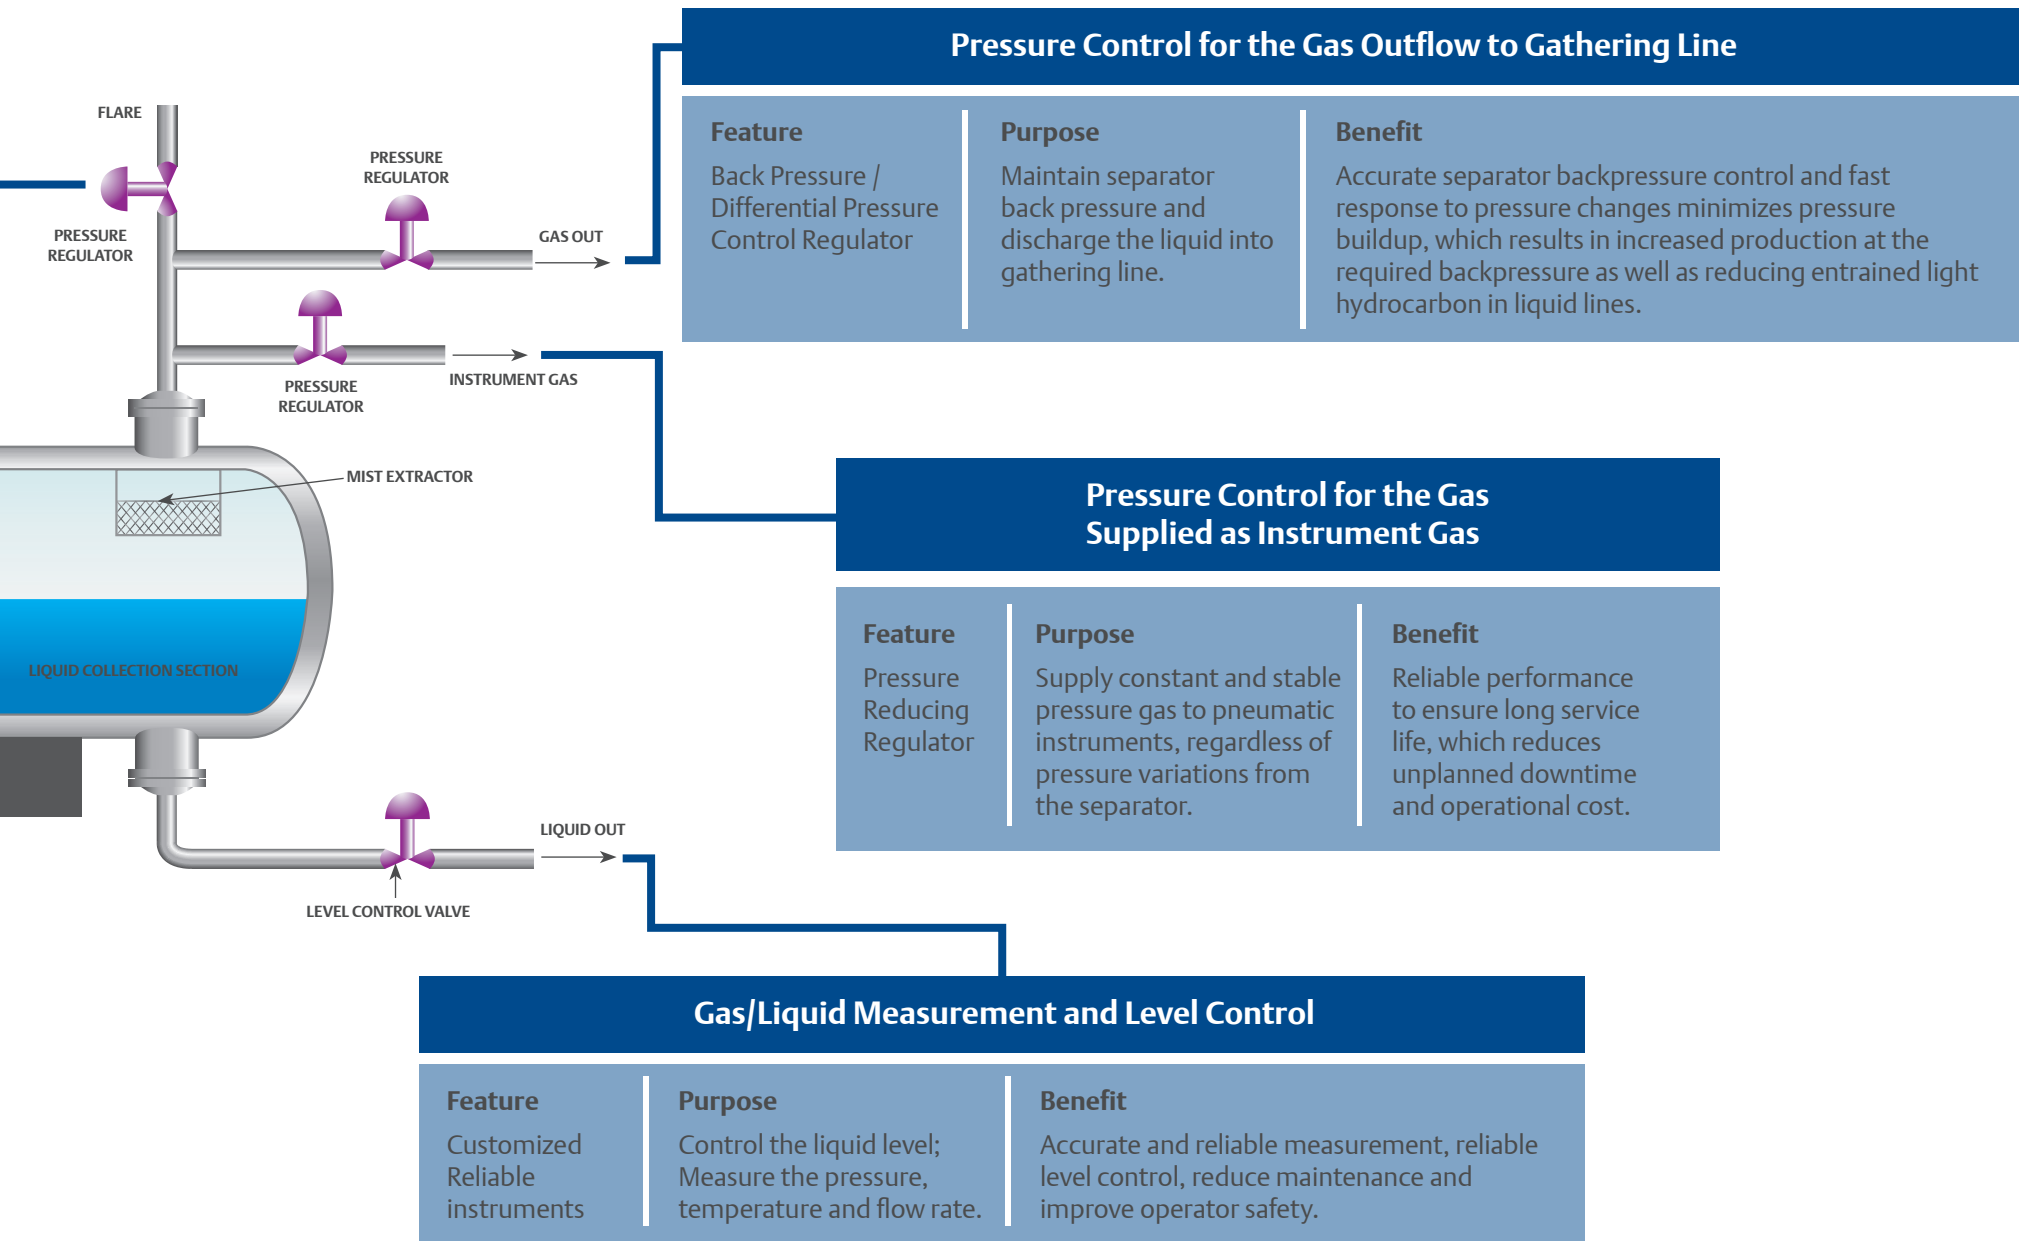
FLARE

PRESSURE REGULATOR

PRESSURE REGULATOR

GAS OUT

PRESSURE REGULATOR

INSTRUMENT GAS

MIST EXTRACTOR

LIQUID COLLECTION SECTION

LIQUID OUT

LEVEL CONTROL VALVE

Pressure Control for the Gas Outflow to Gathering Line

| Feature | Purpose | Benefit |
|---|---|---|
| Back Pressure / Differential Pressure Control Regulator | Maintain separator back pressure and discharge the liquid into gathering line. | Accurate separator backpressure control and fast response to pressure changes minimizes pressure buildup, which results in increased production at the required backpressure as well as reducing entrained light hydrocarbon in liquid lines. |

Pressure Control for the Gas Supplied as Instrument Gas

| Feature | Purpose | Benefit |
|---|---|---|
| Pressure Reducing Regulator | Supply constant and stable pressure gas to pneumatic instruments, regardless of pressure variations from the separator. | Reliable performance to ensure long service life, which reduces unplanned downtime and operational cost. |

Gas/Liquid Measurement and Level Control

| Feature | Purpose | Benefit |
|---|---|---|
| Customized Reliable instruments | Control the liquid level; Measure the pressure, temperature and flow rate. | Accurate and reliable measurement, reliable level control, reduce maintenance and improve operator safety. |